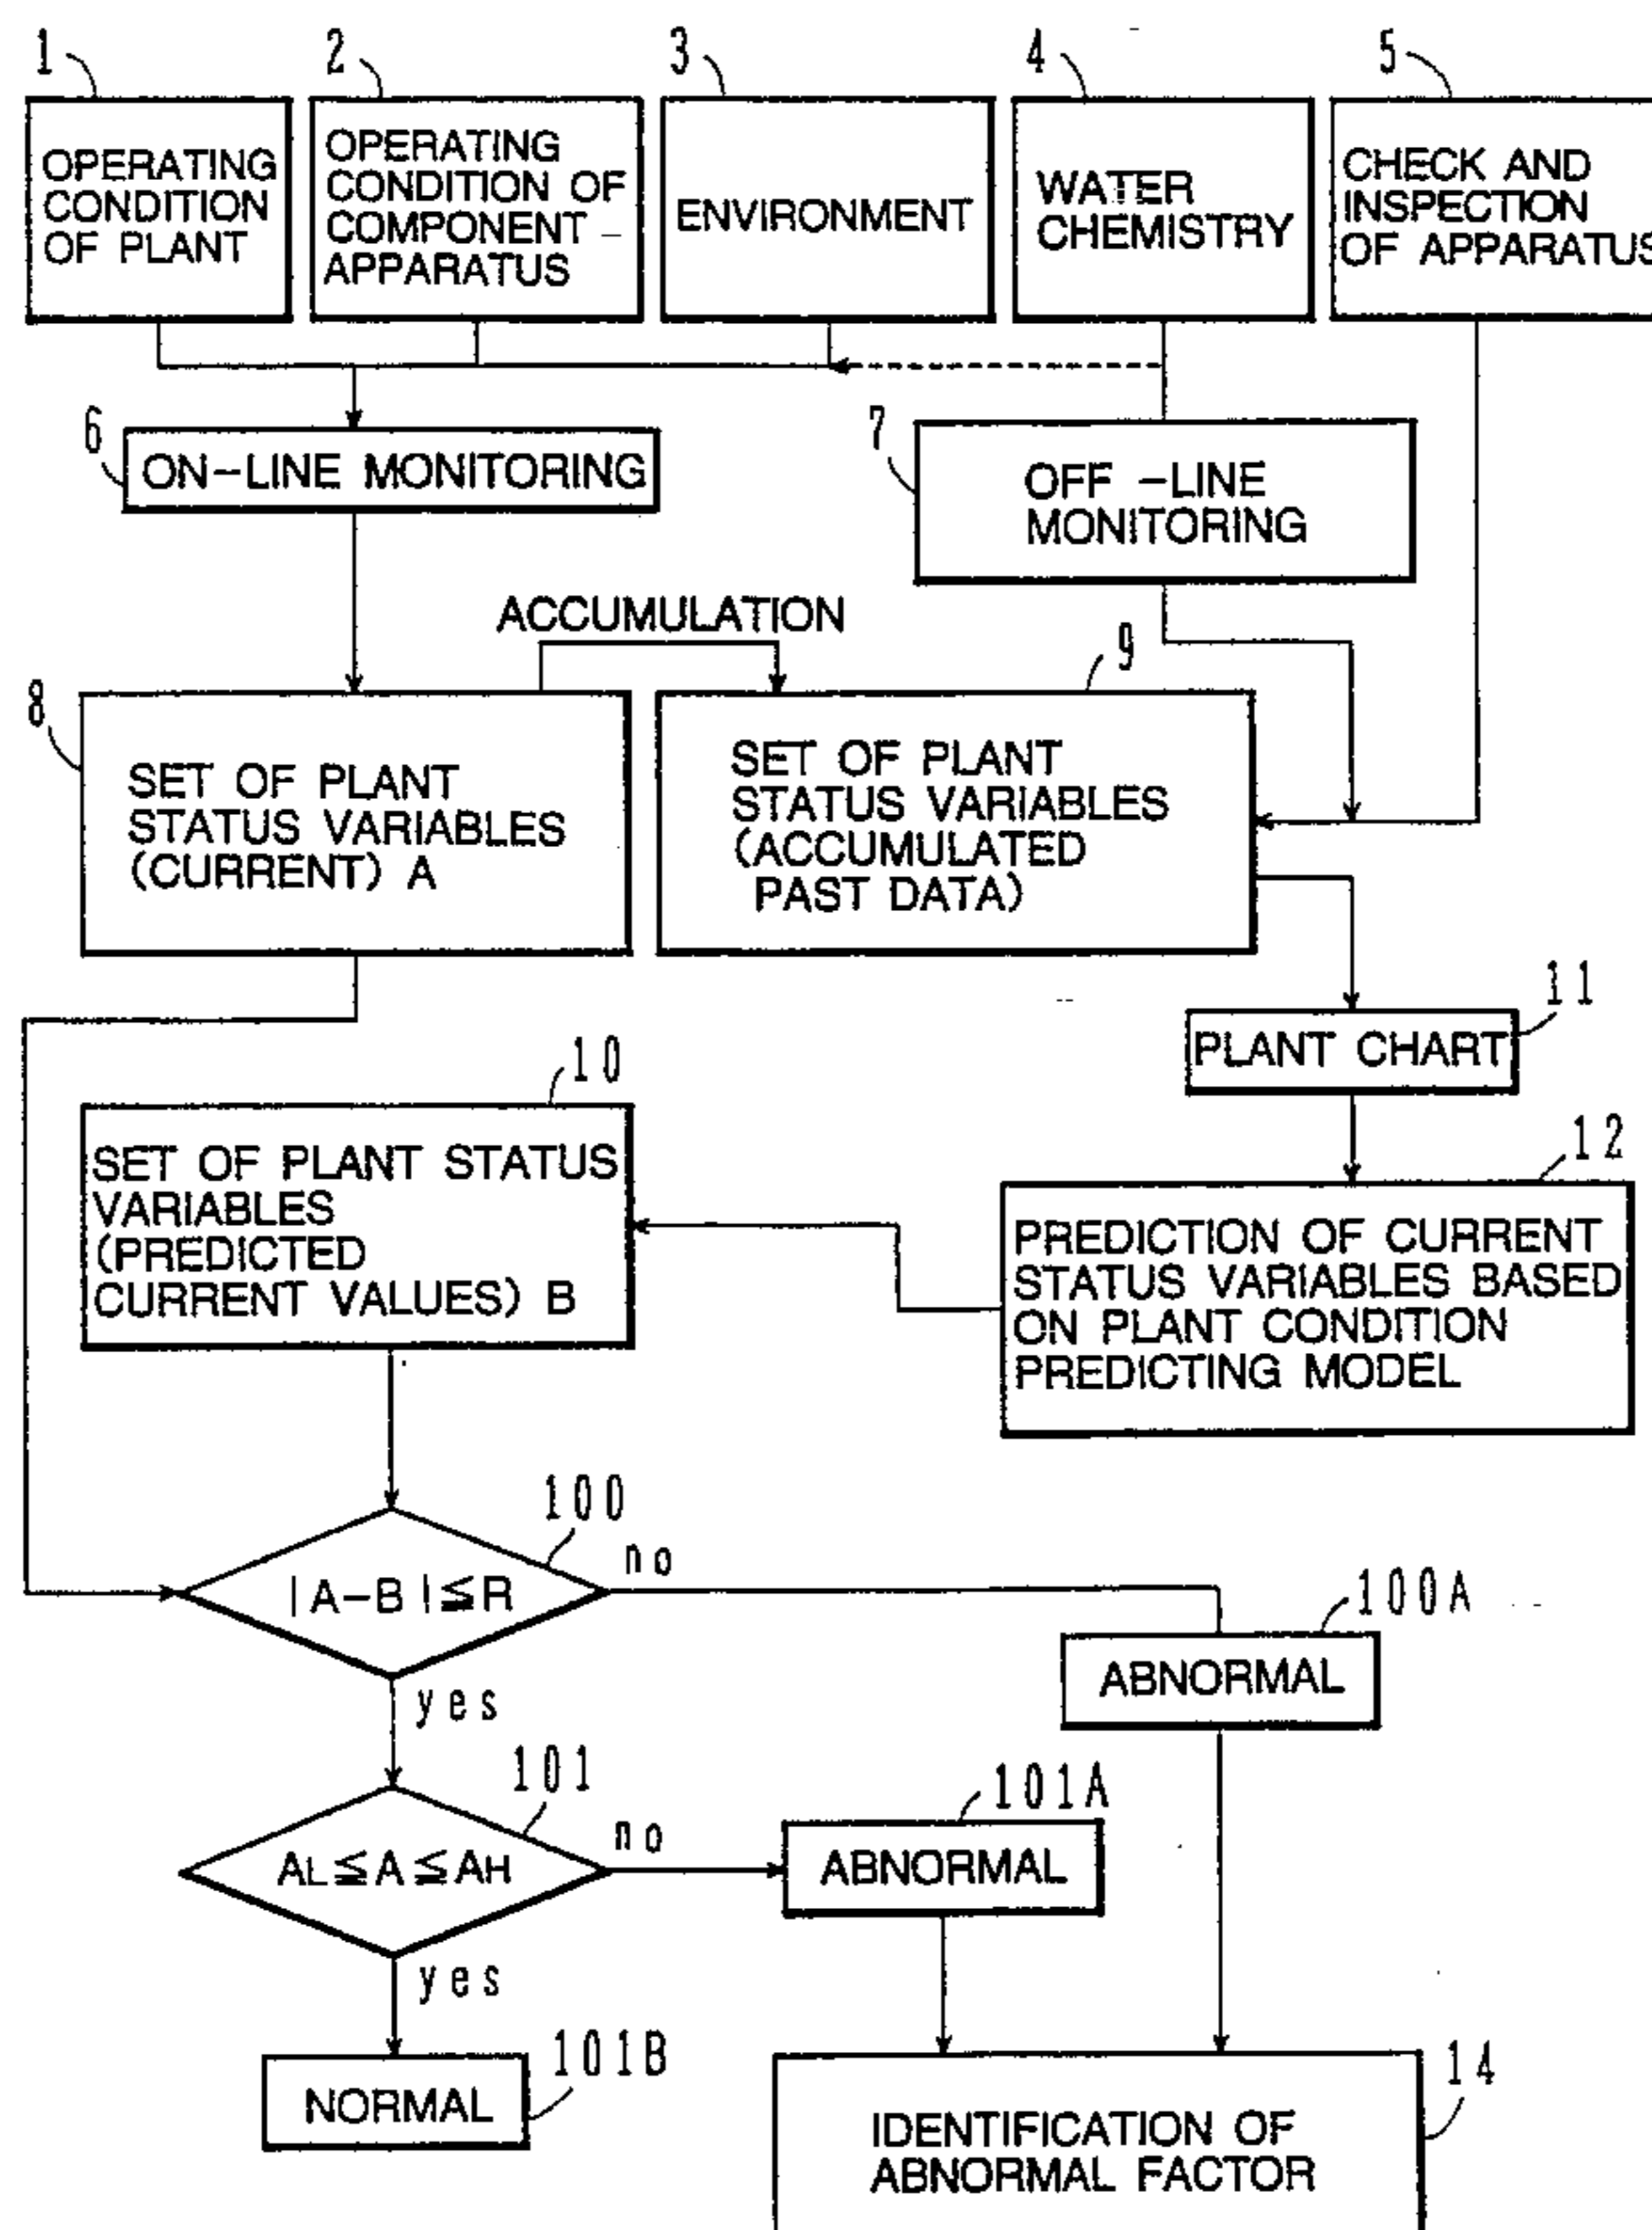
1
OPERATING CONDITION OF PLANT

2
OPERATING CONDITION OF COMPONENT - APPARATUS

3
ENVIRONMENT

4
WATER CHEMISTRY

5
CHECK AND INSPECTION OF APPARATUS

6
ON-LINE MONITORING

7
OFF -LINE MONITORING

ACCUMULATION

8
SET OF PLANT STATUS VARIABLES (CURRENT) A

9
SET OF PLANT STATUS VARIABLES (ACCUMULATED PAST DATA)

11
PLANT CHART

10
SET OF PLANT STATUS VARIABLES (PREDICTED CURRENT VALUES) B

12
PREDICTION OF CURRENT STATUS VARIABLES BASED ON PLANT CONDITION PREDICTING MODEL

100
$|A-B| \leqq R$
no
yes

100A
ABNORMAL

101
$A_L \leqq A \leqq A_H$
no
yes

101A
ABNORMAL

101B
NORMAL

14
IDENTIFICATION OF ABNORMAL FACTOR